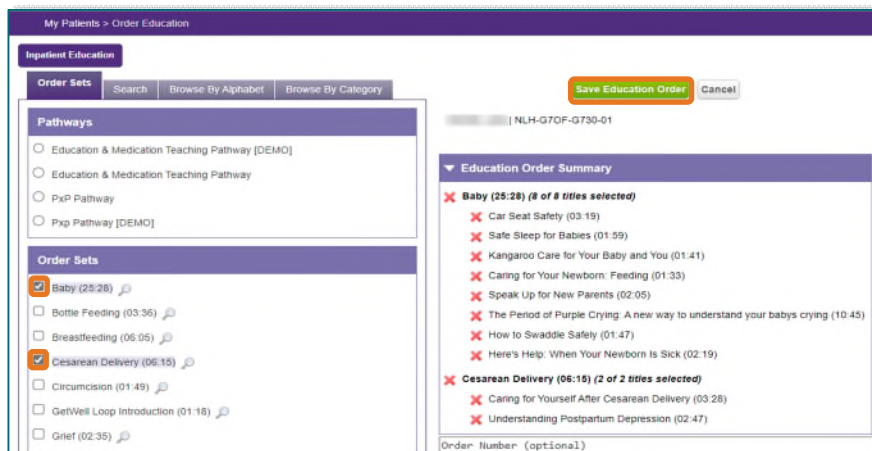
My Patients > Order Education

Inpatient Education

Order Sets
Search
Browse By Alphabet
Browse By Category

Save Education Order
Cancel

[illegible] | NLH-G7OF-G730-01

Pathways

Education & Medication Teaching Pathway [DEMO]
Education & Medication Teaching Pathway
PxP Pathway
Pxp Pathway [DEMO]

Order Sets

Baby (25:28)
Bottle Feeding (03:36)
Breastfeeding (06:05)
Cesarean Delivery (06:15)
Circumcision (01:49)
GetWell Loop Introduction (01:18)
Grief (02:35)

Education Order Summary

Baby (25:28) (8 of 8 titles selected)
Car Seat Safety (03:19)
Safe Sleep for Babies (01:59)
Kangaroo Care for Your Baby and You (01:41)
Caring for Your Newborn: Feeding (01:33)
Speak Up for New Parents (02:05)
The Period of Purple Crying: A new way to understand your babys crying (10:45)
How to Swaddle Safely (01:47)
Here's Help: When Your Newborn Is Sick (02:19)
Cesarean Delivery (06:15) (2 of 2 titles selected)
Caring for Yourself After Cesarean Delivery (03:28)
Understanding Postpartum Depression (02:47)

Order Number (optional)